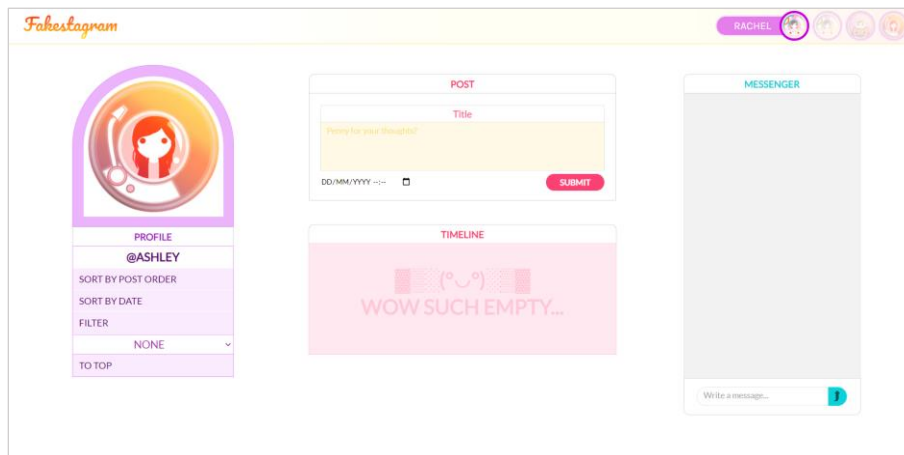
Fakestagram

RACHEL

PROFILE

@ASHLEY

SORT BY POST ORDER

SORT BY DATE

FILTER

NONE

TO TOP

POST

Title

Penny for your thoughts!

DD/MM/YYYY --:--

SUBMIT

TIMELINE

(°◡°)

WOW SUCH EMPTY...

MESSENGER

Write a message...